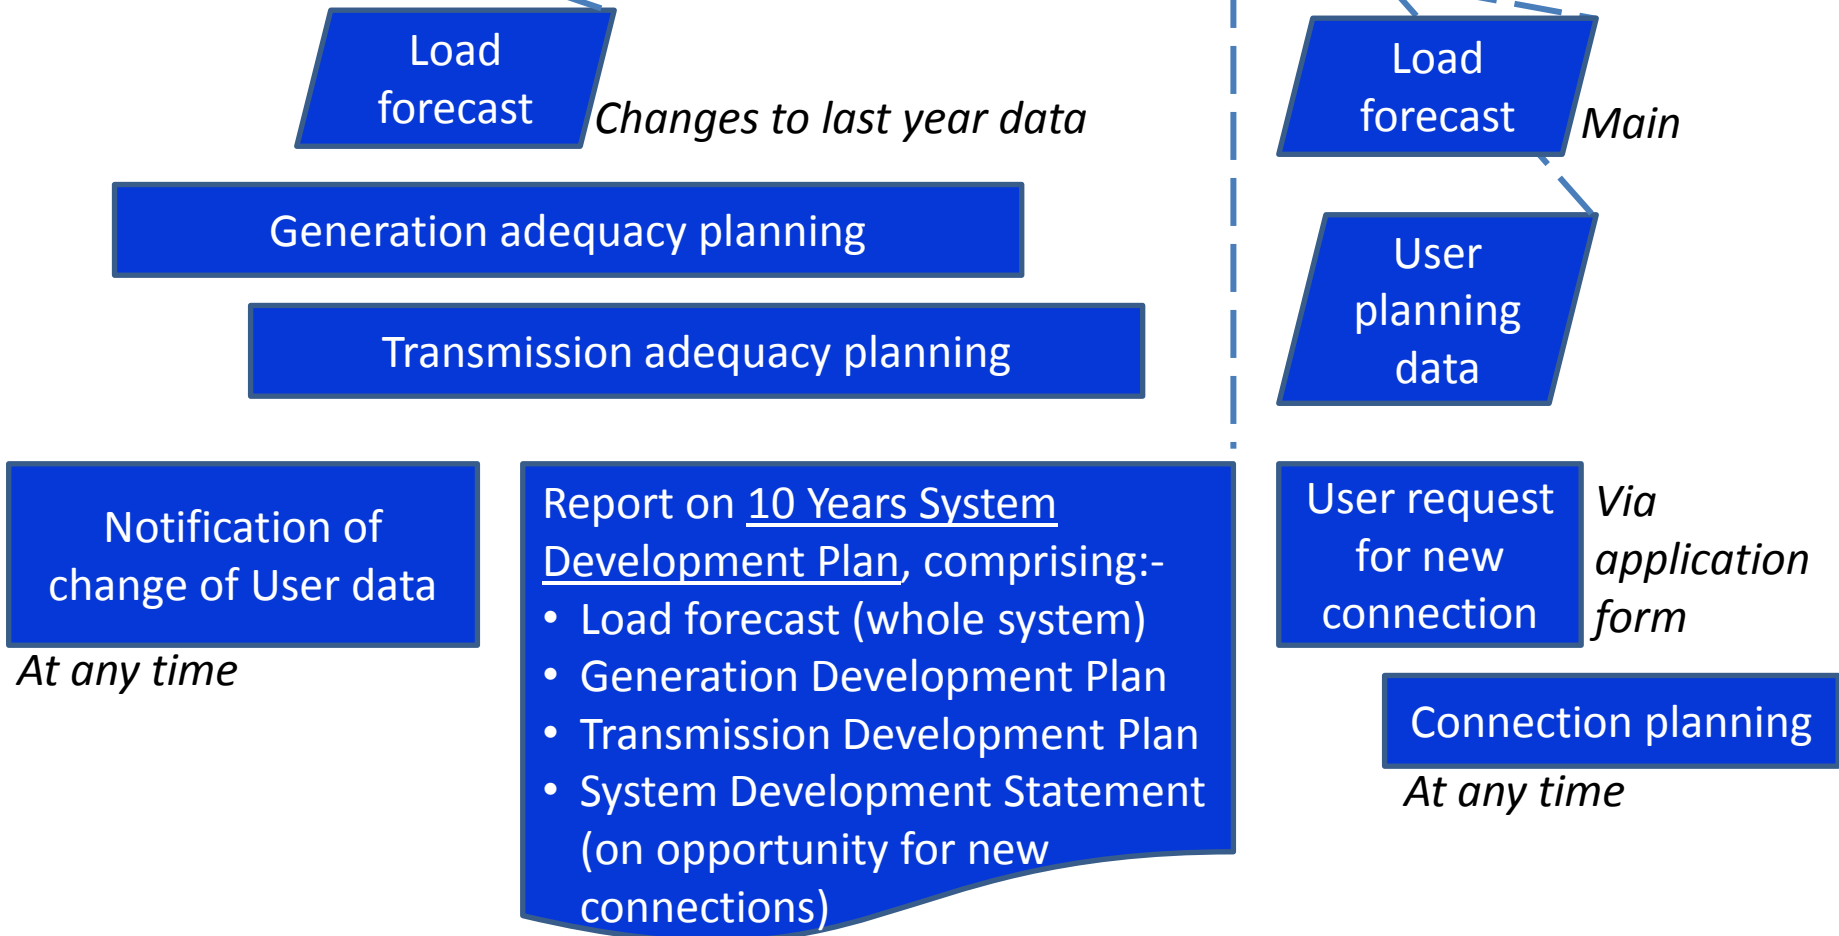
Load forecast

*Changes to last year data*

Generation adequacy planning

Transmission adequacy planning

Load forecast

*Main*

User planning data

Notification of change of User data

*At any time*

Report on 10 Years System Development Plan, comprising:-
• Load forecast (whole system)
• Generation Development Plan
• Transmission Development Plan
• System Development Statement (on opportunity for new connections)

User request for new connection

*Via application form*

Connection planning

*At any time*